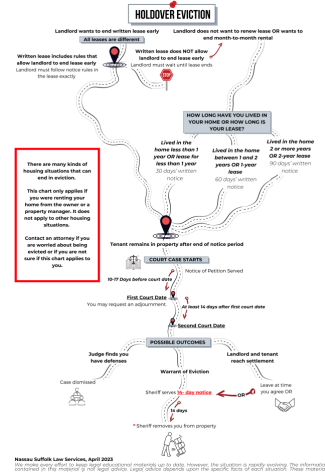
HOLDOVER Eviction

Landlord wants to end written lease early

All leases are different

Landlord does not want to renew lease OR wants to end month-to-month rental

Written lease includes rules that allow landlord to end lease early
Landlord must follow notice rules in the lease exactly

Written lease does NOT allow landlord to end lease early
Landlord must wait until lease ends

STOP

HOW LONG HAVE YOU LIVED IN YOUR HOME OR HOW LONG IS YOUR LEASE?

Lived in the home less than 1 year OR lease for less than 1 year
30 days' written notice

Lived in the home between 1 and 2 years OR 1-year lease
60 days' written notice

Lived in the home 2 or more years OR 2-year lease
90 days' written notice

There are many kinds of housing situations that can end in eviction.

This chart only applies if you were renting your home from the owner or a property manager. It does not apply to other housing situations.

Contact an attorney if you are worried about being evicted or if you are not sure if this chart applies to you.

Tenant remains in property after end of notice period

COURT CASE STARTS

Notice of Petition Served

10-17 Days before court date

First Court Date
You may request an adjournment.

At least 14 days after first court date

Second Court Date

POSSIBLE OUTCOMES

Judge finds you have defenses

Landlord and tenant reach settlement

Case dismissed

Warrant of Eviction

OR

Leave at time you agree OR

Sheriff serves 14- day notice

OR

14 days

Sheriff removes you from property

Nassau Suffolk Law Services, April 2023
We make every effort to keep legal educational materials up to date. However, the situation is rapidly evolving. The information contained in this materials is not legal advice. Legal advice depends upon the specific facts of each situation. These materials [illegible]